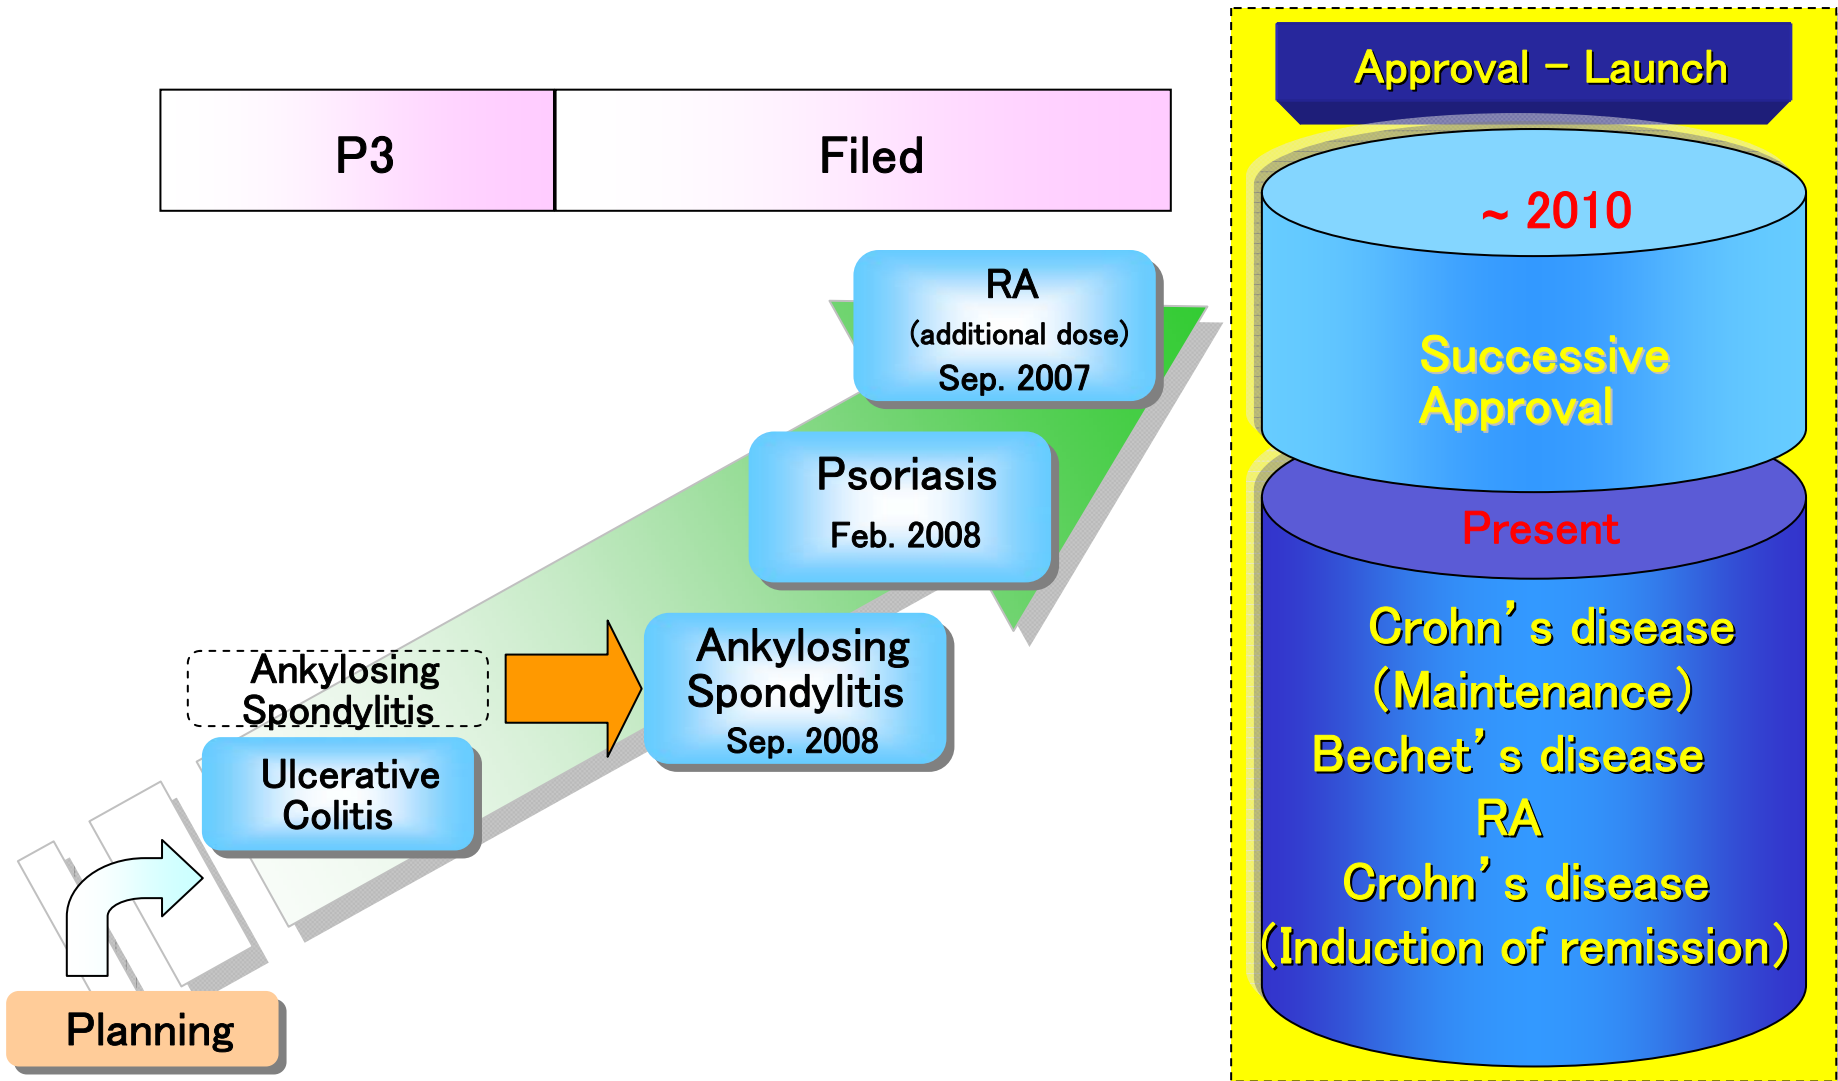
P3

Filed

Approval – Launch

~ 2010

Successive Approval

Present

Crohn’s disease (Maintenance)
Bechet’s disease
RA
Crohn’s disease (Induction of remission)

RA
(additional dose)
Sep. 2007

Psoriasis
Feb. 2008

Ankylosing Spondylitis

Ankylosing Spondylitis
Sep. 2008

Ulcerative Colitis

Planning